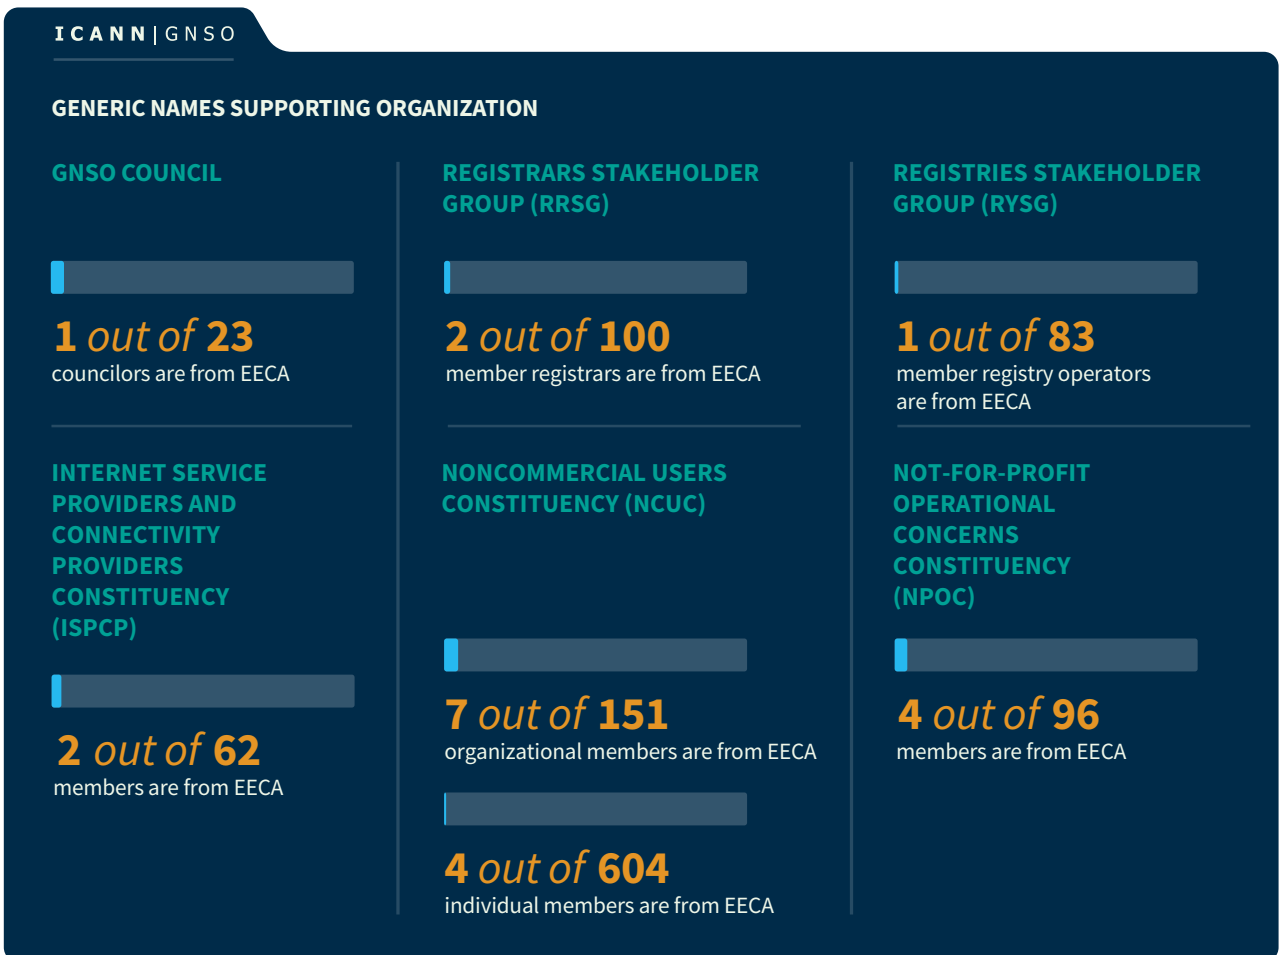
ICANN | GNSO

GENERIC NAMES SUPPORTING ORGANIZATION

GNSO COUNCIL

1 out of 23
councilors are from EECA

INTERNET SERVICE PROVIDERS AND CONNECTIVITY PROVIDERS CONSTITUENCY (ISPCP)

2 out of 62
members are from EECA

REGISTRARS STAKEHOLDER GROUP (RRSG)

2 out of 100
member registrars are from EECA

NONCOMMERCIAL USERS CONSTITUENCY (NCUC)

7 out of 151
organizational members are from EECA

4 out of 604
individual members are from EECA

REGISTRIES STAKEHOLDER GROUP (RYSG)

1 out of 83
member registry operators are from EECA

NOT-FOR-PROFIT OPERATIONAL CONCERNS CONSTITUENCY (NPOC)

4 out of 96
members are from EECA